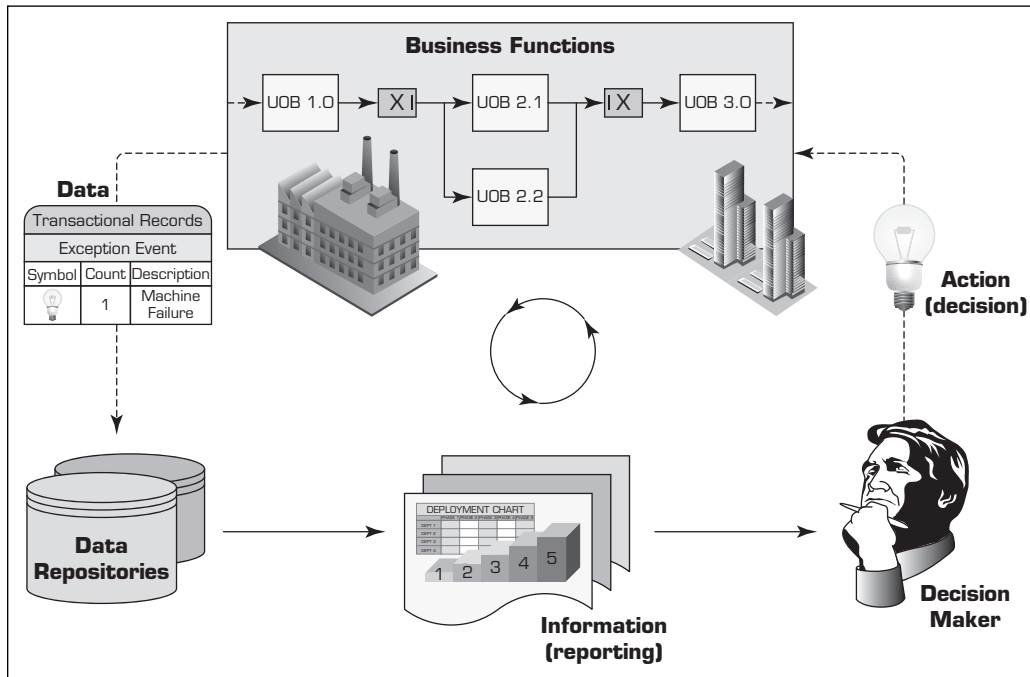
Business Functions

UOB 1.0

XI

UOB 2.1

IX

UOB 3.0

UOB 2.2

Data

Transactional Records

Exception Event

| Symbol | Count | Description |
|---|---|---|
| | 1 | Machine Failure |

Action (decision)

DEPLOYMENT CHART

1 2 3 4 5

Data Repositories

Information (reporting)

Decision Maker